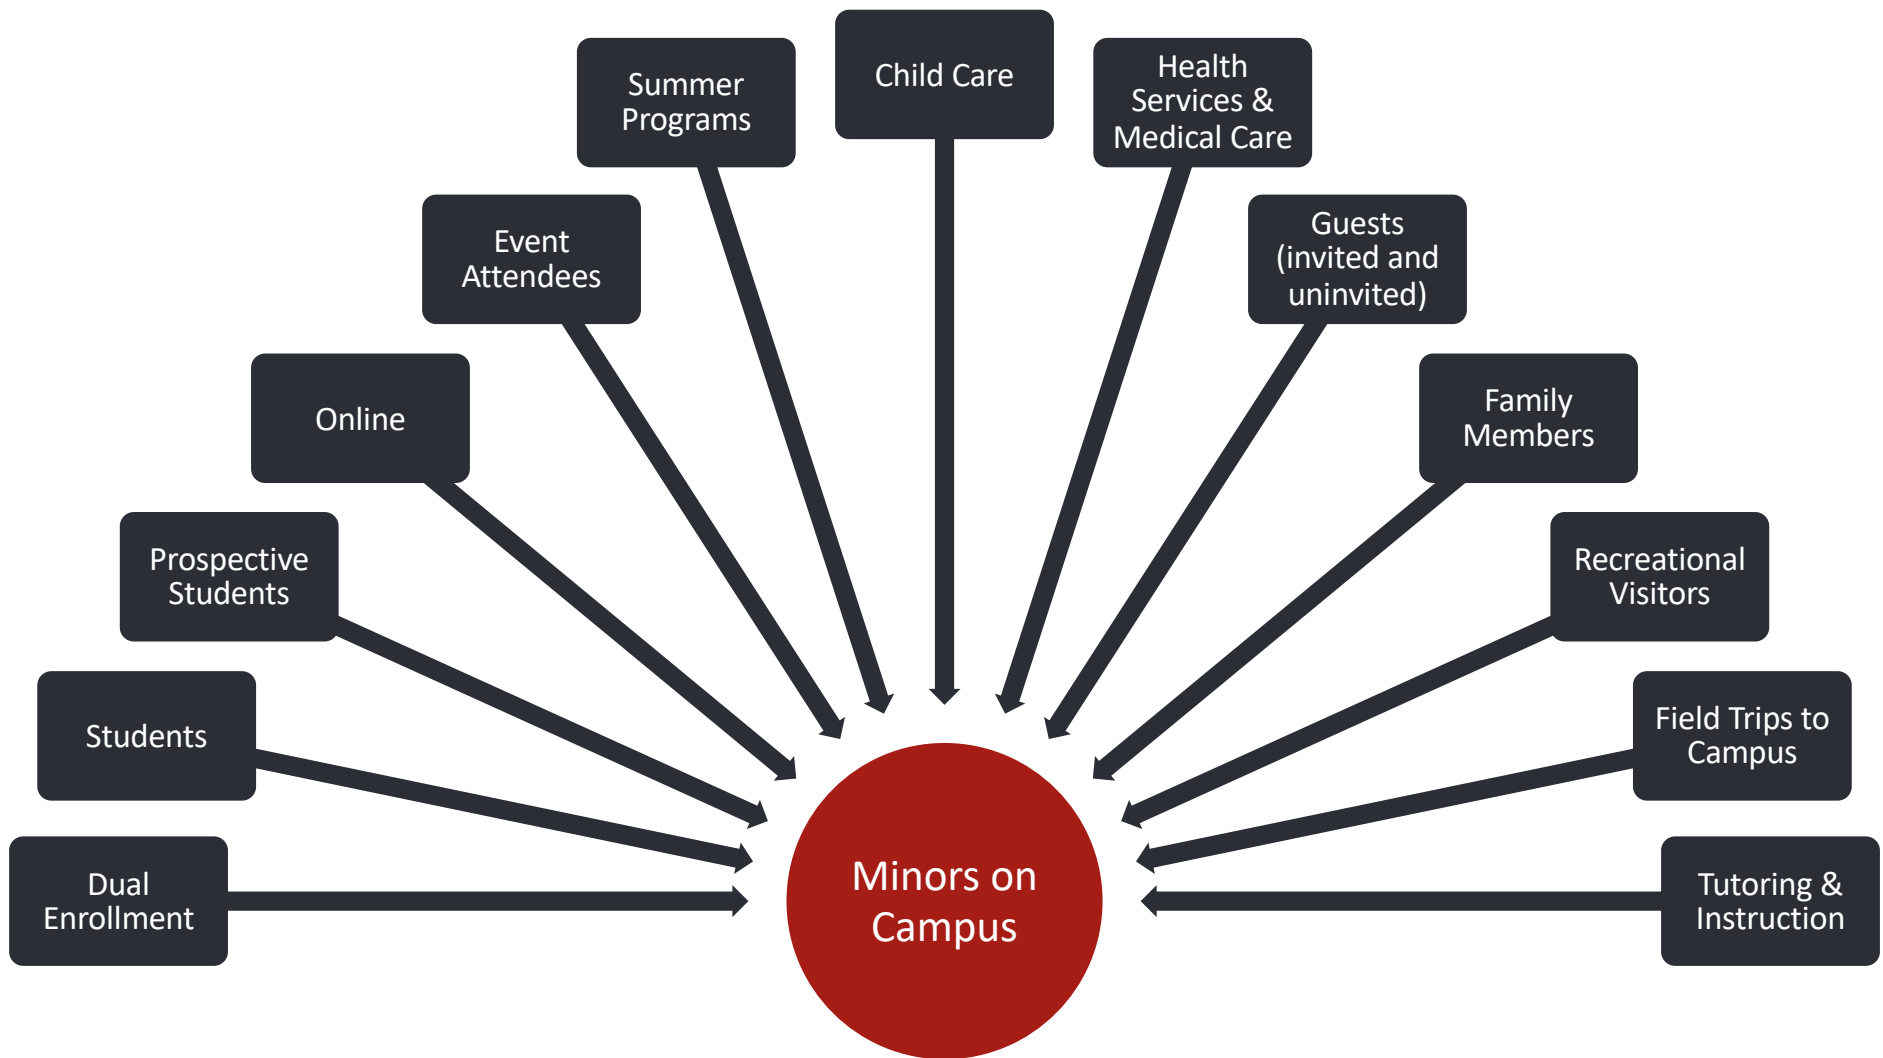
Summer Programs

Child Care

Health Services & Medical Care

Event Attendees

Guests (invited and uninvited)

Online

Family Members

Prospective Students

Recreational Visitors

Students

Field Trips to Campus

Dual Enrollment

Minors on Campus

Tutoring & Instruction